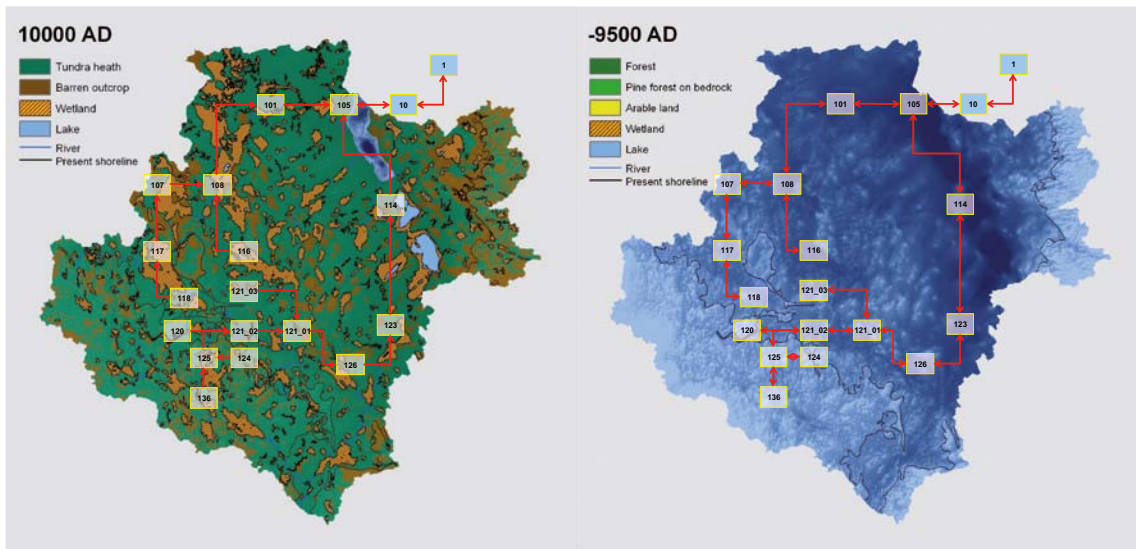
10000 AD

Tundra heath
Barren outcrop
Wetland
Lake
River
Present shoreline

1
101
105
10
107
108
114
117
116
121_03
118
120
121_02
121_01
123
125
124
126
136

-9500 AD

Forest
Pine forest on bedrock
Arable land
Wetland
Lake
River
Present shoreline

1
101
105
10
107
108
114
117
116
121_03
118
120
121_02
121_01
123
125
124
126
136